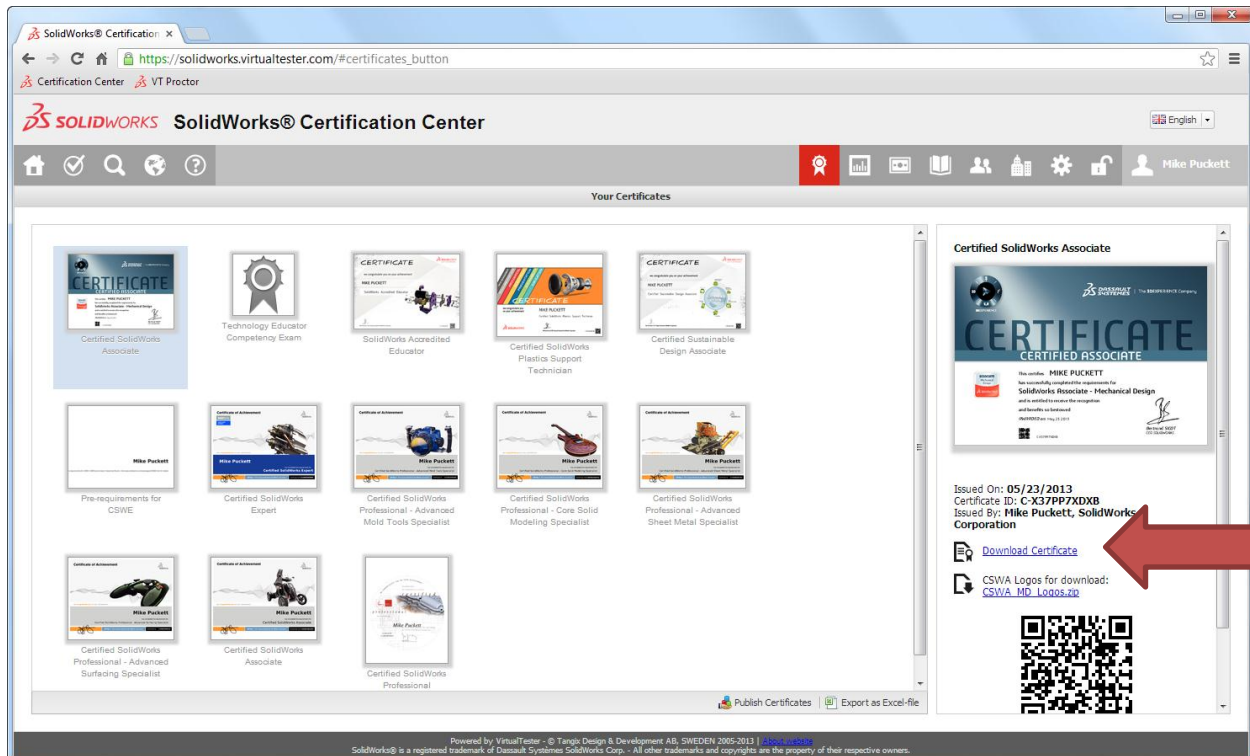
SolidWorks® Certification ×

https://solidworks.virtualtester.com/#certificates_button

Certification Center VT Proctor

SOLIDWORKS SolidWorks® Certification Center

English

Mike Puckett

Your Certificates

Certified SolidWorks Associate

Technology Educator Competency Exam

SolidWorks Accredited Educator

Certified SolidWorks Plastics Support Technician

Certified Sustainable Design Associate

Pre-requirements for CSWE

Certified SolidWorks Expert

Certified SolidWorks Professional - Advanced Mold Tools Specialist

Certified SolidWorks Professional - Core Solid Modeling Specialist

Certified SolidWorks Professional - Advanced Sheet Metal Specialist

Certified SolidWorks Professional - Advanced Surfacing Specialist

Certified SolidWorks Associate

Certified SolidWorks Professional

Publish Certificates | Export as Excel-file

Certified SolidWorks Associate

CERTIFICATE
CERTIFIED ASSOCIATE
This certifies MIKE PUCKETT
has successfully completed the requirements for
SolidWorks Associate - Mechanical Design
and is entitled to receive the recognition
and benefits so bestowed

Issued On: 05/23/2013
Certificate ID: C-X37PP7XDXB
Issued By: Mike Puckett, SolidWorks Corporation

Download Certificate

CSWA Logos for download:
CSWA_MD_Logos.zip

Powered by VirtualTester - © Tangix Design & Development AB, SWEDEN 2005-2013 | About website
SolidWorks® is a registered trademark of Dassault Systèmes SolidWorks Corp. - All other trademarks and copyrights are the property of their respective owners.